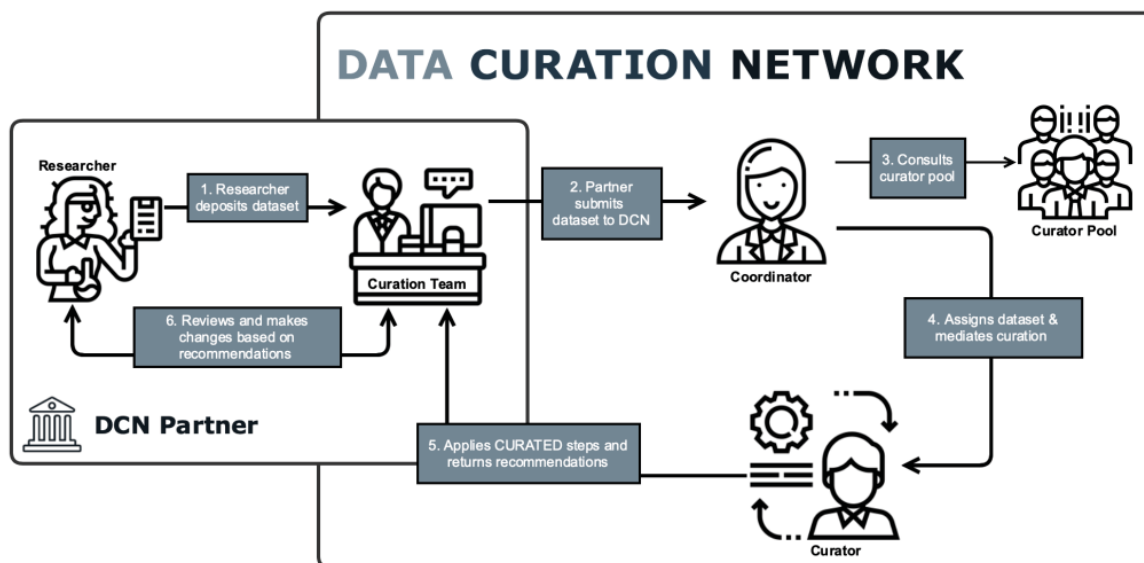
DATA CURATION NETWORK

Researcher

1. Researcher deposits dataset

Curation Team

2. Partner submits dataset to DCN

Coordinator

3. Consults curator pool

Curator Pool

4. Assigns dataset & mediates curation

6. Reviews and makes changes based on recommendations

DCN Partner

5. Applies CURATED steps and returns recommendations

Curator